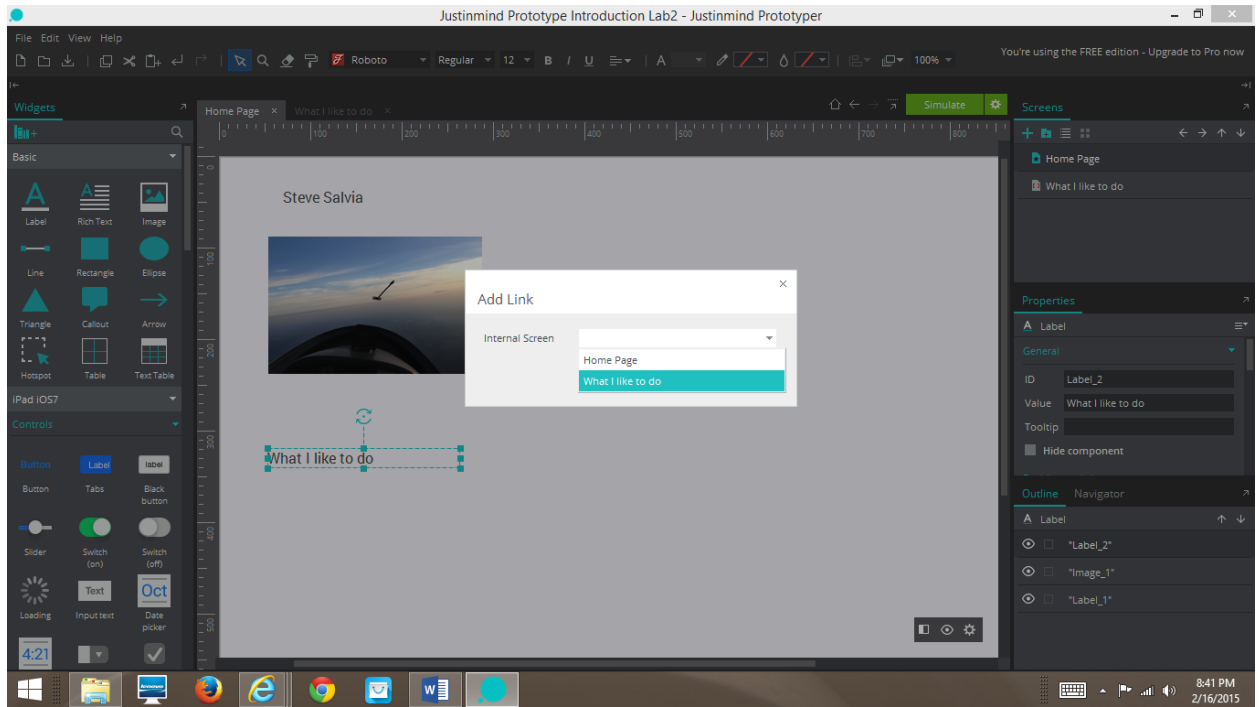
Justinmind Prototype Introduction Lab2 - Justinmind Prototyper

File Edit View Help

Roboto Regular 12 B I U A 100%

You're using the FREE edition - Upgrade to Pro now

Widgets

Basic

Label Rich Text Image
Line Rectangle Ellipse
Triangle Callout Arrow
Hotspot Table Text Table

iPad iOS7

Controls

Button Label label
Button Tabs Black button
Slider Switch (on) Switch (off)
Text Oct
Loading Input text Date picker
4:21

Home Page × What I like to do ×

Simulate

100 200 300 400 500 600 700 800

Steve Salvia

What I like to do

Add Link

Internal Screen

Home Page
What I like to do

Screens

Home Page
What I like to do

Properties

Label

General

ID Label_2
Value What I like to do
Tooltip
Hide component

Outline Navigator

Label

"Label_2"
"Image_1"
"Label_1"

8:41 PM
2/16/2015